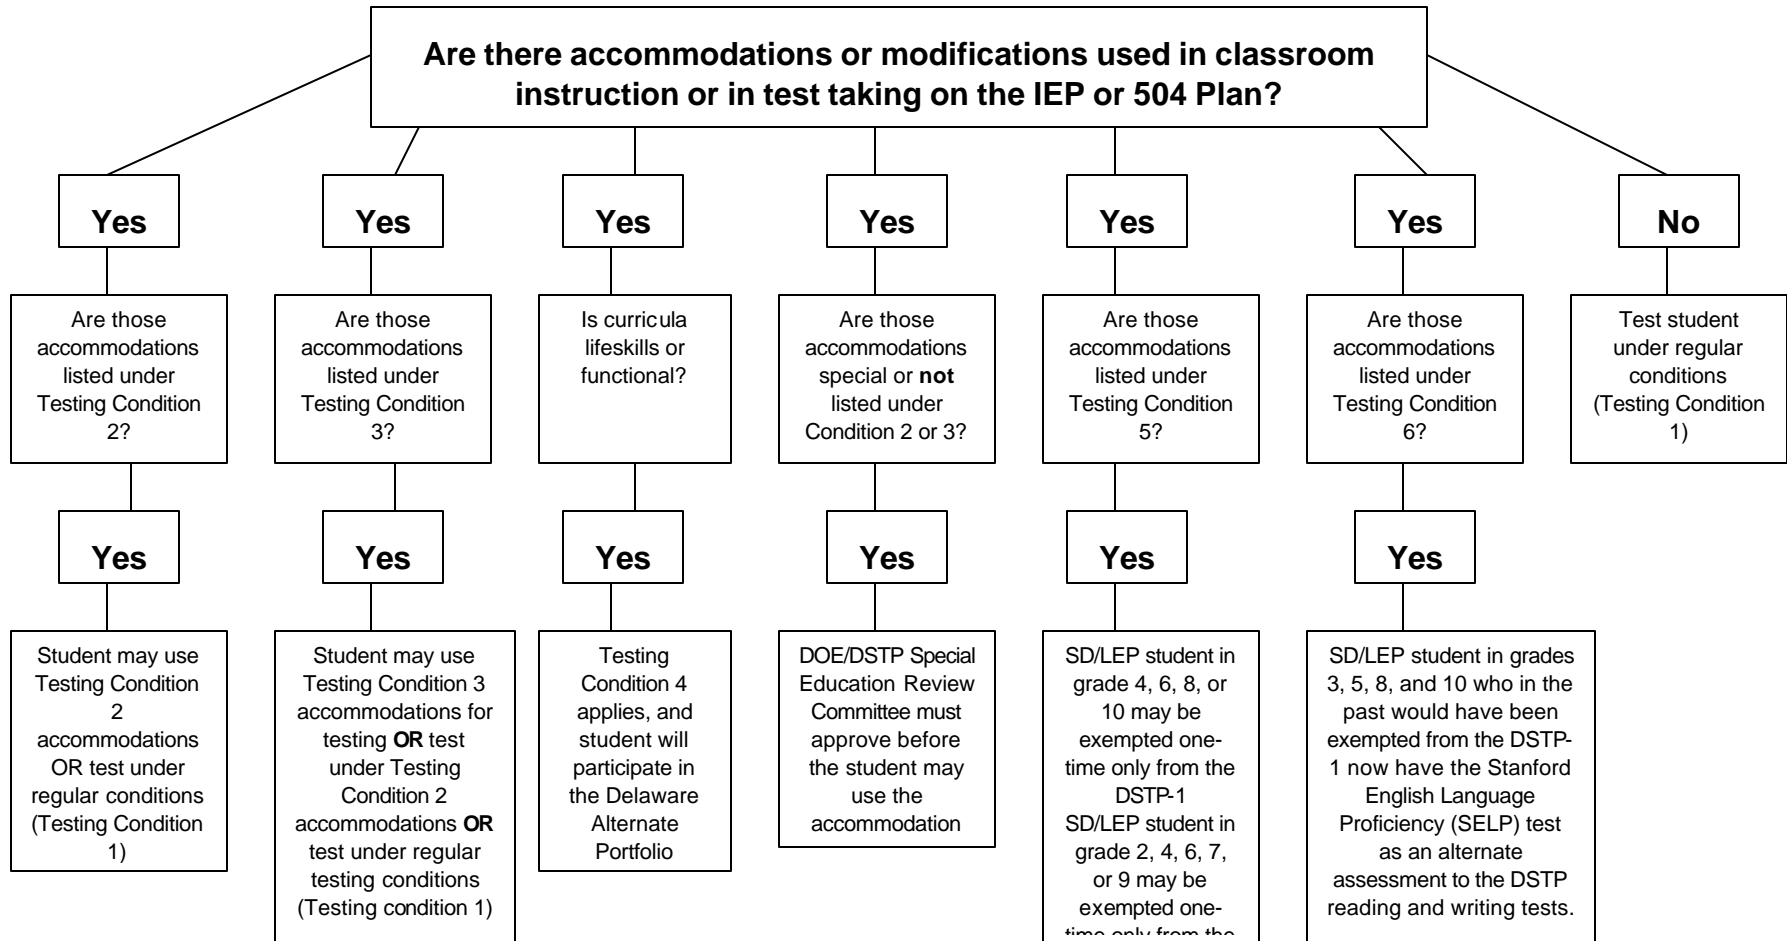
**Are there accommodations or modifications used in classroom instruction or in test taking on the IEP or 504 Plan?**

**Yes**

Are those accommodations listed under Testing Condition 2?

**Yes**

Student may use Testing Condition 2 accommodations OR test under regular conditions (Testing Condition 1)

**Yes**

Are those accommodations listed under Testing Condition 3?

**Yes**

Student may use Testing Condition 3 accommodations for testing **OR** test under Testing Condition 2 accommodations **OR** test under regular testing conditions (Testing condition 1)

**Yes**

Is curricula lifeskills or functional?

**Yes**

Testing Condition 4 applies, and student will participate in the Delaware Alternate Portfolio

**Yes**

Are those accommodations special or **not** listed under Condition 2 or 3?

**Yes**

DOE/DSTP Special Education Review Committee must approve before the student may use the accommodation

**Yes**

Are those accommodations listed under Testing Condition 5?

**Yes**

SD/LEP student in grade 4, 6, 8, or 10 may be exempted one-time only from the DSTP-1
SD/LEP student in grade 2, 4, 6, 7, or 9 may be exempted one-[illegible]

**Yes**

Are those accommodations listed under Testing Condition 6?

**Yes**

SD/LEP student in grades 3, 5, 8, and 10 who in the past would have been exempted from the DSTP-1 now have the Stanford English Language Proficiency (SELP) test as an alternate assessment to the DSTP reading and writing tests.

**No**

Test student under regular conditions (Testing Condition 1)